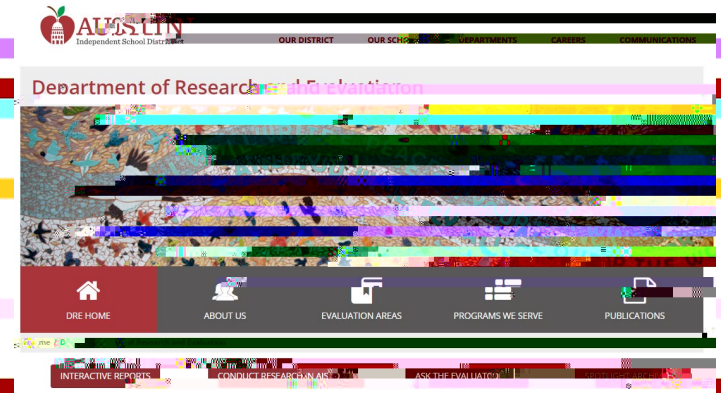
AUSTIN
Independent School District

OUR DISTRICT
OUR SCH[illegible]
DEPARTMENTS
CAREERS
COMMUNICATIONS

Department of Research and Evaluation

DRE HOME
ABOUT US
EVALUATION AREAS
PROGRAMS WE SERVE
PUBLICATIONS

Home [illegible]

INTERACTIVE REPORTS
CONDUCT RESEARCH IN AISD
ASK THE EVALUATOR
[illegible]